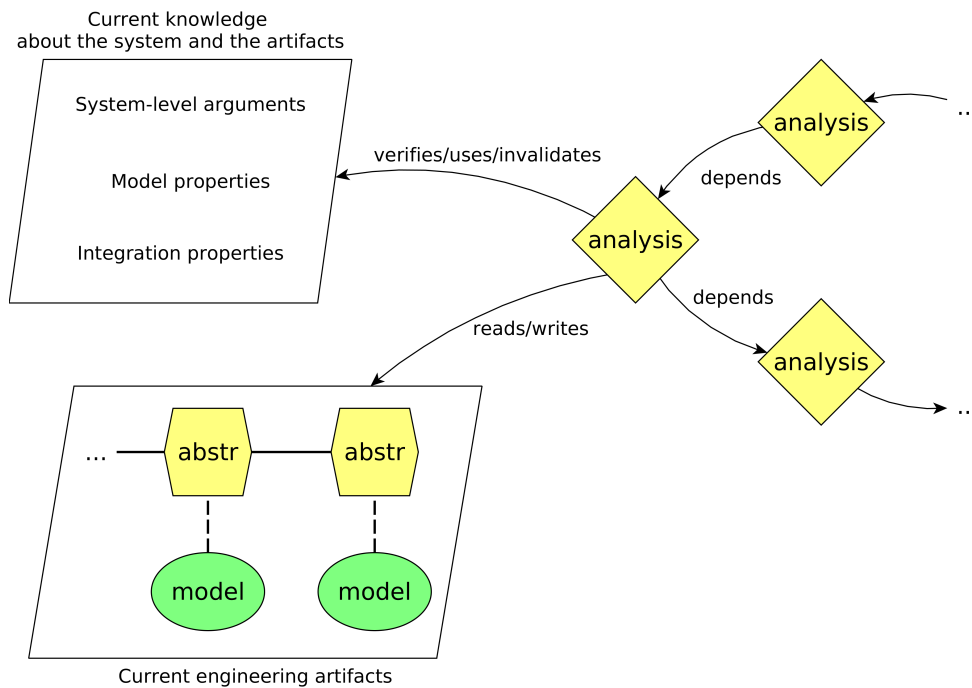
Current knowledge
about the system and the artifacts

System-level arguments

Model properties

Integration properties

verifies/uses/invalidates

analysis

depends

analysis

..

depends

analysis

..

reads/writes

...

abstr

abstr

model

model

Current engineering artifacts